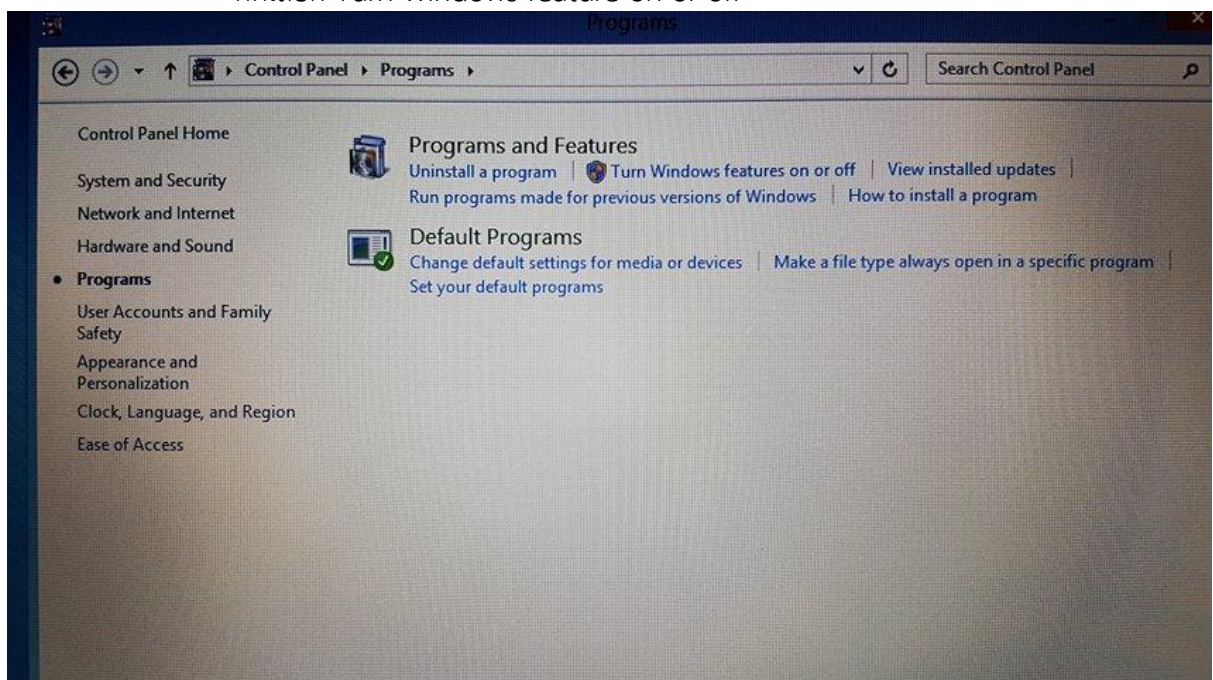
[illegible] Turn Windows feature on or off

Programs

Control Panel ▸ Programs ▸

Search Control Panel

Control Panel Home

System and Security

Network and Internet

Hardware and Sound

• Programs

User Accounts and Family Safety

Appearance and Personalization

Clock, Language, and Region

Ease of Access

Programs and Features

Uninstall a program | Turn Windows features on or off | View installed updates | Run programs made for previous versions of Windows | How to install a program

Default Programs

Change default settings for media or devices | Make a file type always open in a specific program | Set your default programs